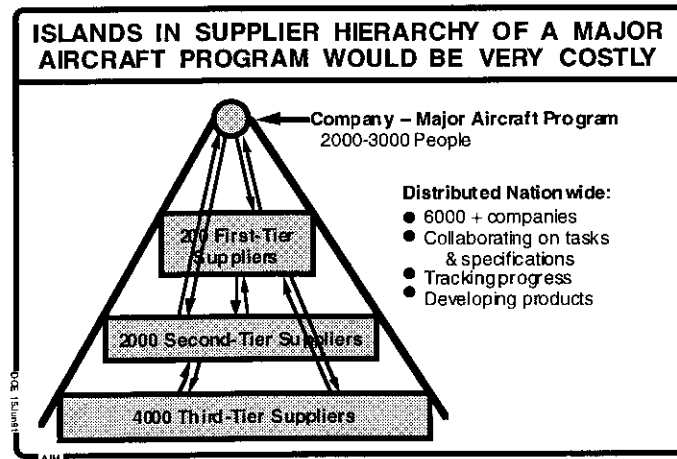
ISLANDS IN SUPPLIER HIERARCHY OF A MAJOR AIRCRAFT PROGRAM WOULD BE VERY COSTLY

Company – Major Aircraft Program
2000-3000 People

Distributed Nation wide:
● 6000 + companies
● Collaborating on tasks & specifications
● Tracking progress
● Developing products

200 First-Tier Suppliers

2000 Second-Tier Suppliers

4000 Third-Tier Suppliers

DCE 15June91